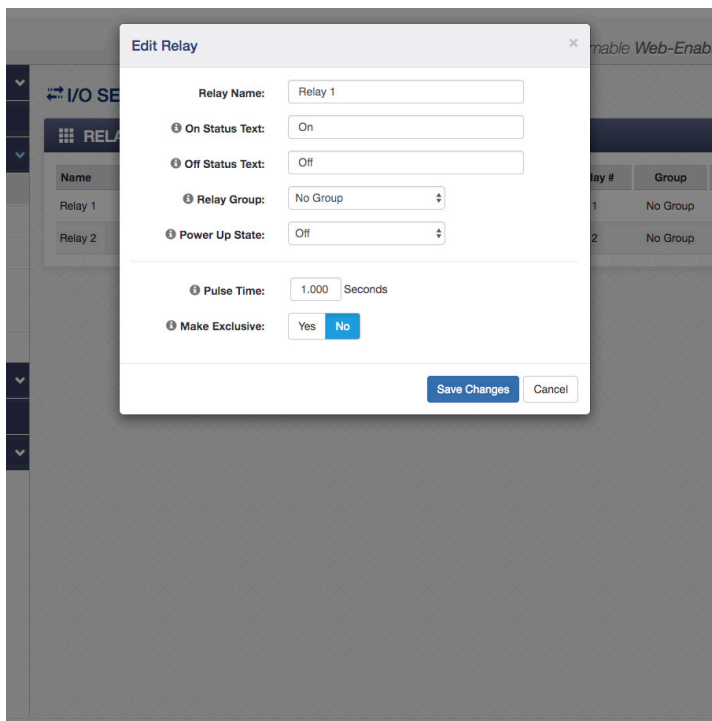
mable Web-Enab

I/O SE

RELA

| Name | | lay # | Group |
|---|---|---|---|
| Relay 1 | | 1 | No Group |
| Relay 2 | | 2 | No Group |

Edit Relay

×

Relay Name: Relay 1

On Status Text: On

Off Status Text: Off

Relay Group: No Group

Power Up State: Off

Pulse Time: 1.000 Seconds

Make Exclusive: Yes No

Save Changes Cancel